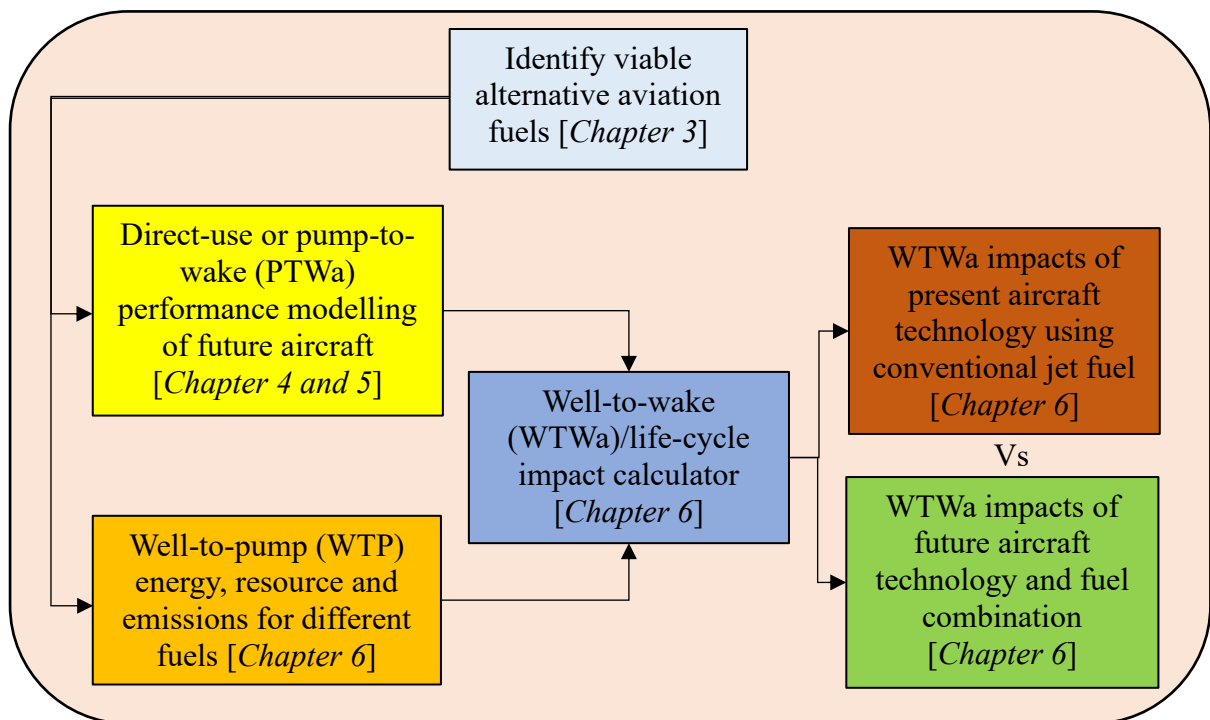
Identify viable alternative aviation fuels [*Chapter 3*]

Direct-use or pump-to-wake (PTWa) performance modelling of future aircraft [*Chapter 4 and 5*]

Well-to-pump (WTP) energy, resource and emissions for different fuels [*Chapter 6*]

Well-to-wake (WTWa)/life-cycle impact calculator [*Chapter 6*]

WTWa impacts of present aircraft technology using conventional jet fuel [*Chapter 6*]

Vs

WTWa impacts of future aircraft technology and fuel combination [*Chapter 6*]